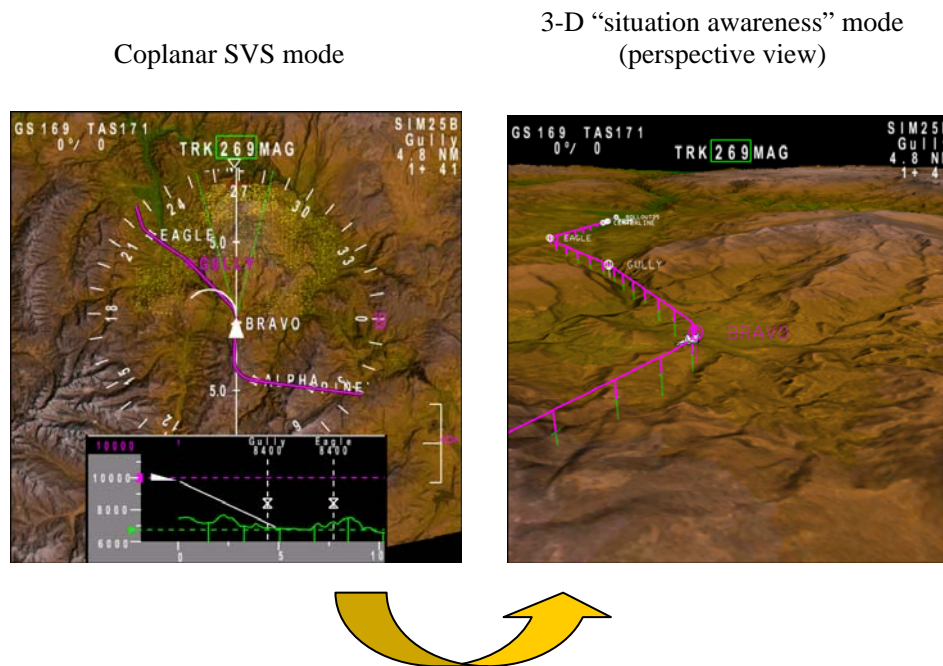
Coplanar SVS mode

3-D "situation awareness" mode (perspective view)

GS 169 TAS171
0°/ 0

TRK 269 MAG

SIM25B
Gully
4.8 NM
1+ 41

27
24
30
33
21
18
15
12
0

EAGLE
GULLY
5.0
BRAVO
ALPHA
5.0

10000
Gully 8400
Eagle 8400
10000
8000
6000
0
5
10

GS 169 TAS171
0°/ 0

TRK 269 MAG

SIM25
Gull
4.8 N
1+ 4

EAGLE
GULLY
BRAVO